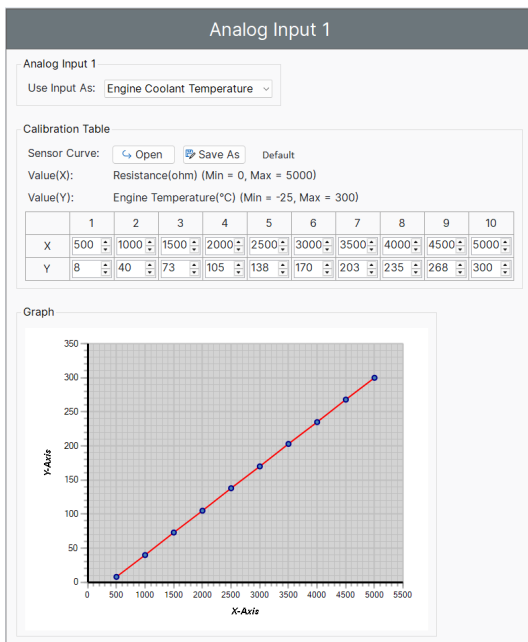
Analog Input 1

Analog Input 1

Use Input As: Engine Coolant Temperature

Calibration Table

Sensor Curve: Open Save As Default

Value(X): Resistance(ohm) (Min = 0, Max = 5000)

Value(Y): Engine Temperature(°C) (Min = -25, Max = 300)

| | 1 | 2 | 3 | 4 | 5 | 6 | 7 | 8 | 9 | 10 |
|---|---|---|---|---|---|---|---|---|---|---|
| X | 500 | 1000 | 1500 | 2000 | 2500 | 3000 | 3500 | 4000 | 4500 | 5000 |
| Y | 8 | 40 | 73 | 105 | 138 | 170 | 203 | 235 | 268 | 300 |

Graph

350
300
250
200
150
100
50
0

Y-Axis

0 500 1000 1500 2000 2500 3000 3500 4000 4500 5000 5500

X-Axis